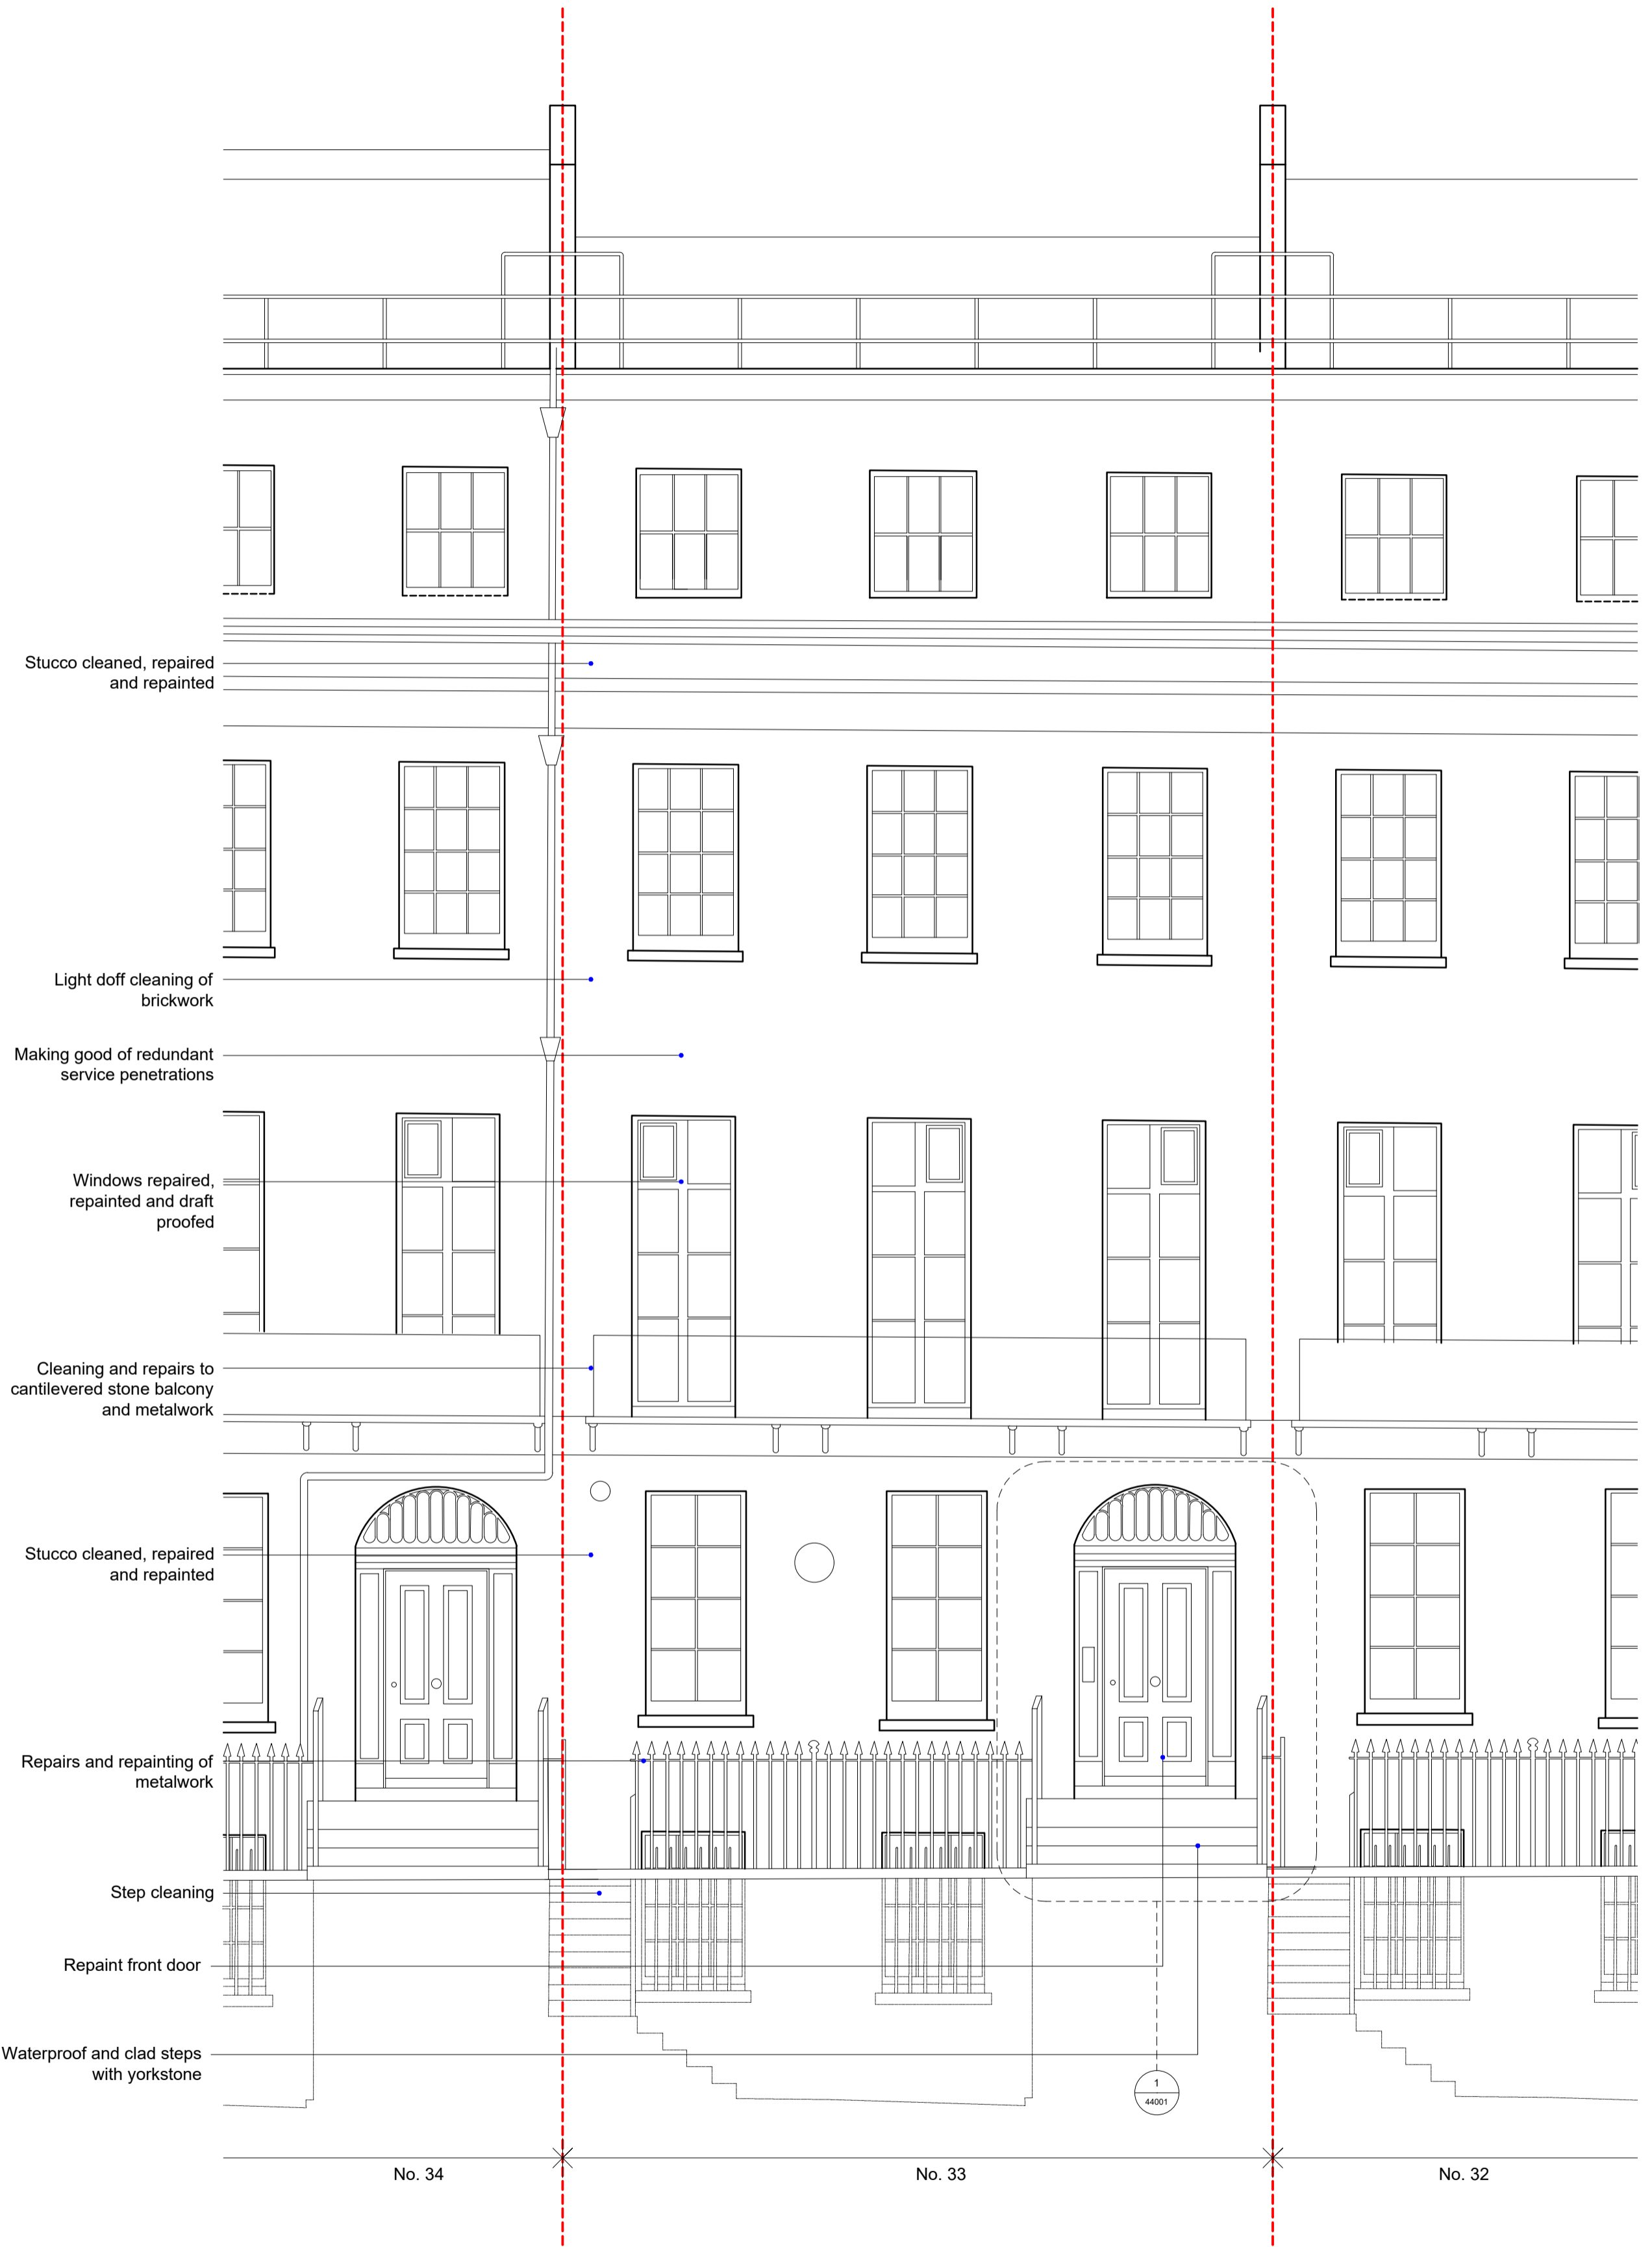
Stucco cleaned, repaired and repainted

Light doff cleaning of brickwork

Making good of redundant service penetrations

Windows repaired, repainted and draft proofed

Cleaning and repairs to cantilevered stone balcony and metalwork

Stucco cleaned, repaired and repainted

Repairs and repainting of metalwork

Step cleaning

Repaint front door

Waterproof and clad steps with yorkstone

1
44001

No. 34

No. 33

No. 32